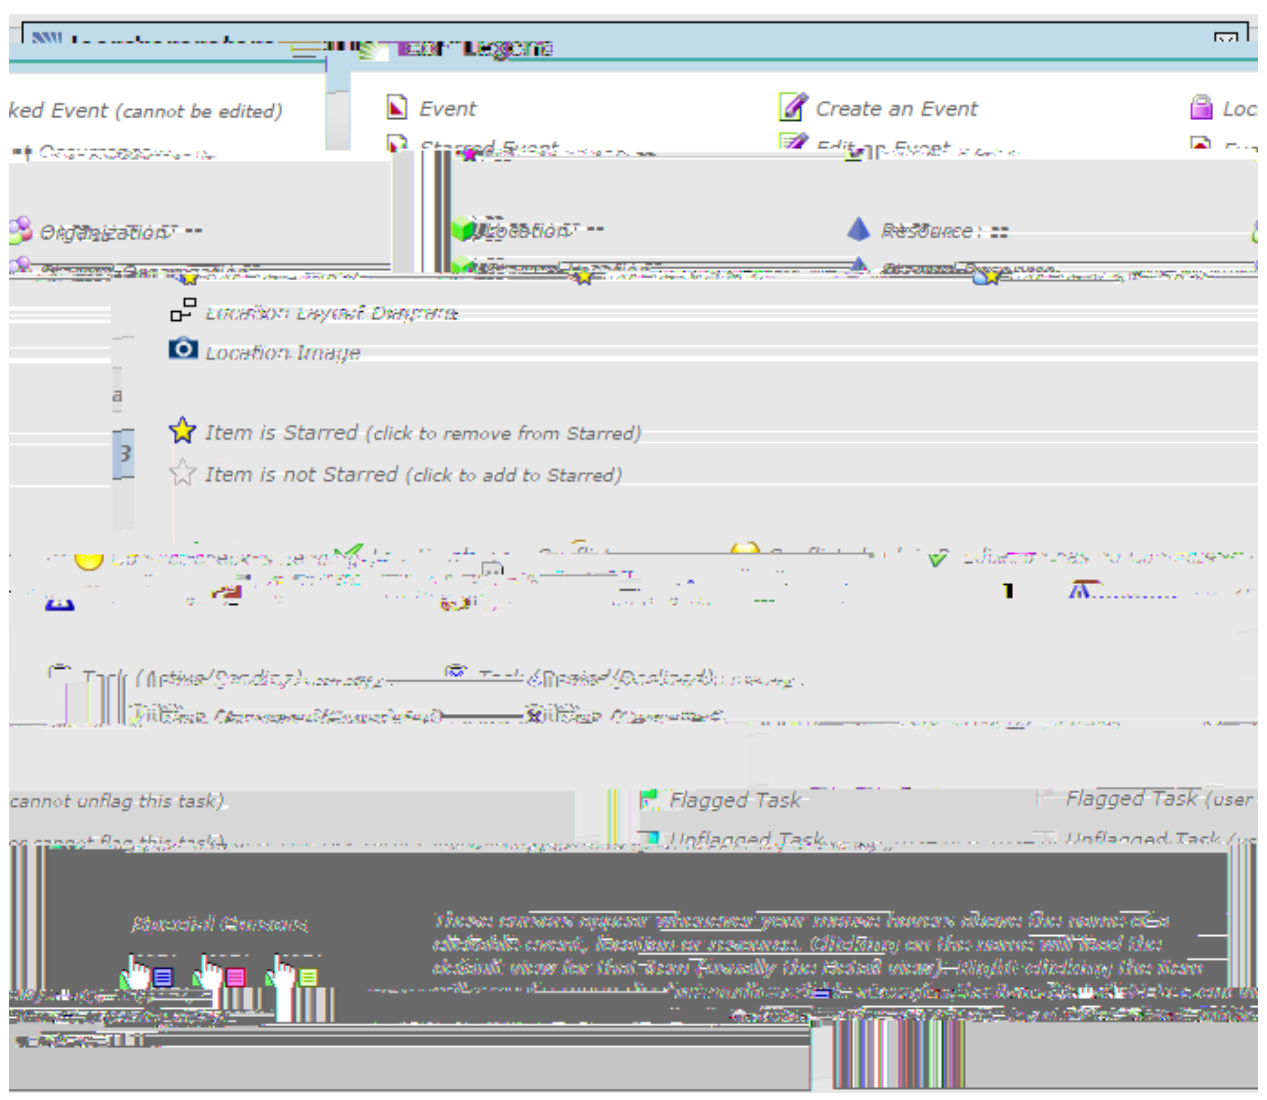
Icon Legend

ked Event (cannot be edited)

Event

Create an Event

Loc

Starred Event

Edit an Event

Organization

Location

Resource

Location Layout Diagram

Location Image

Item is Starred (click to remove from Starred)

Item is not Starred (click to add to Starred)

cannot unflag this task)

Flagged Task

Flagged Task (user

Unflagged Task

Unflagged Task

Special Cursors

These cursors appear whenever your mouse hovers above the name of a clickable event, location or resource. Clicking on the name will load the default view for that item (usually the detail view). Right-clicking the item